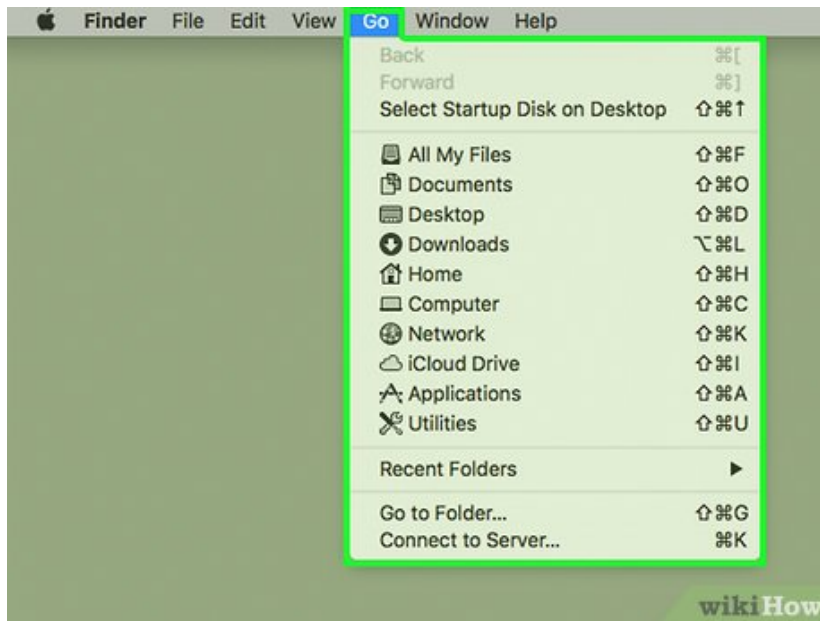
Finder File Edit View Go Window Help

Back ⌘[
Forward ⌘]
Select Startup Disk on Desktop ⇧⌘↑

All My Files ⇧⌘F
Documents ⇧⌘O
Desktop ⇧⌘D
Downloads ⌥⌘L
Home ⇧⌘H
Computer ⇧⌘C
Network ⇧⌘K
iCloud Drive ⇧⌘I
Applications ⇧⌘A
Utilities ⇧⌘U

Recent Folders ▶

Go to Folder... ⇧⌘G
Connect to Server... ⌘K

wikiHow